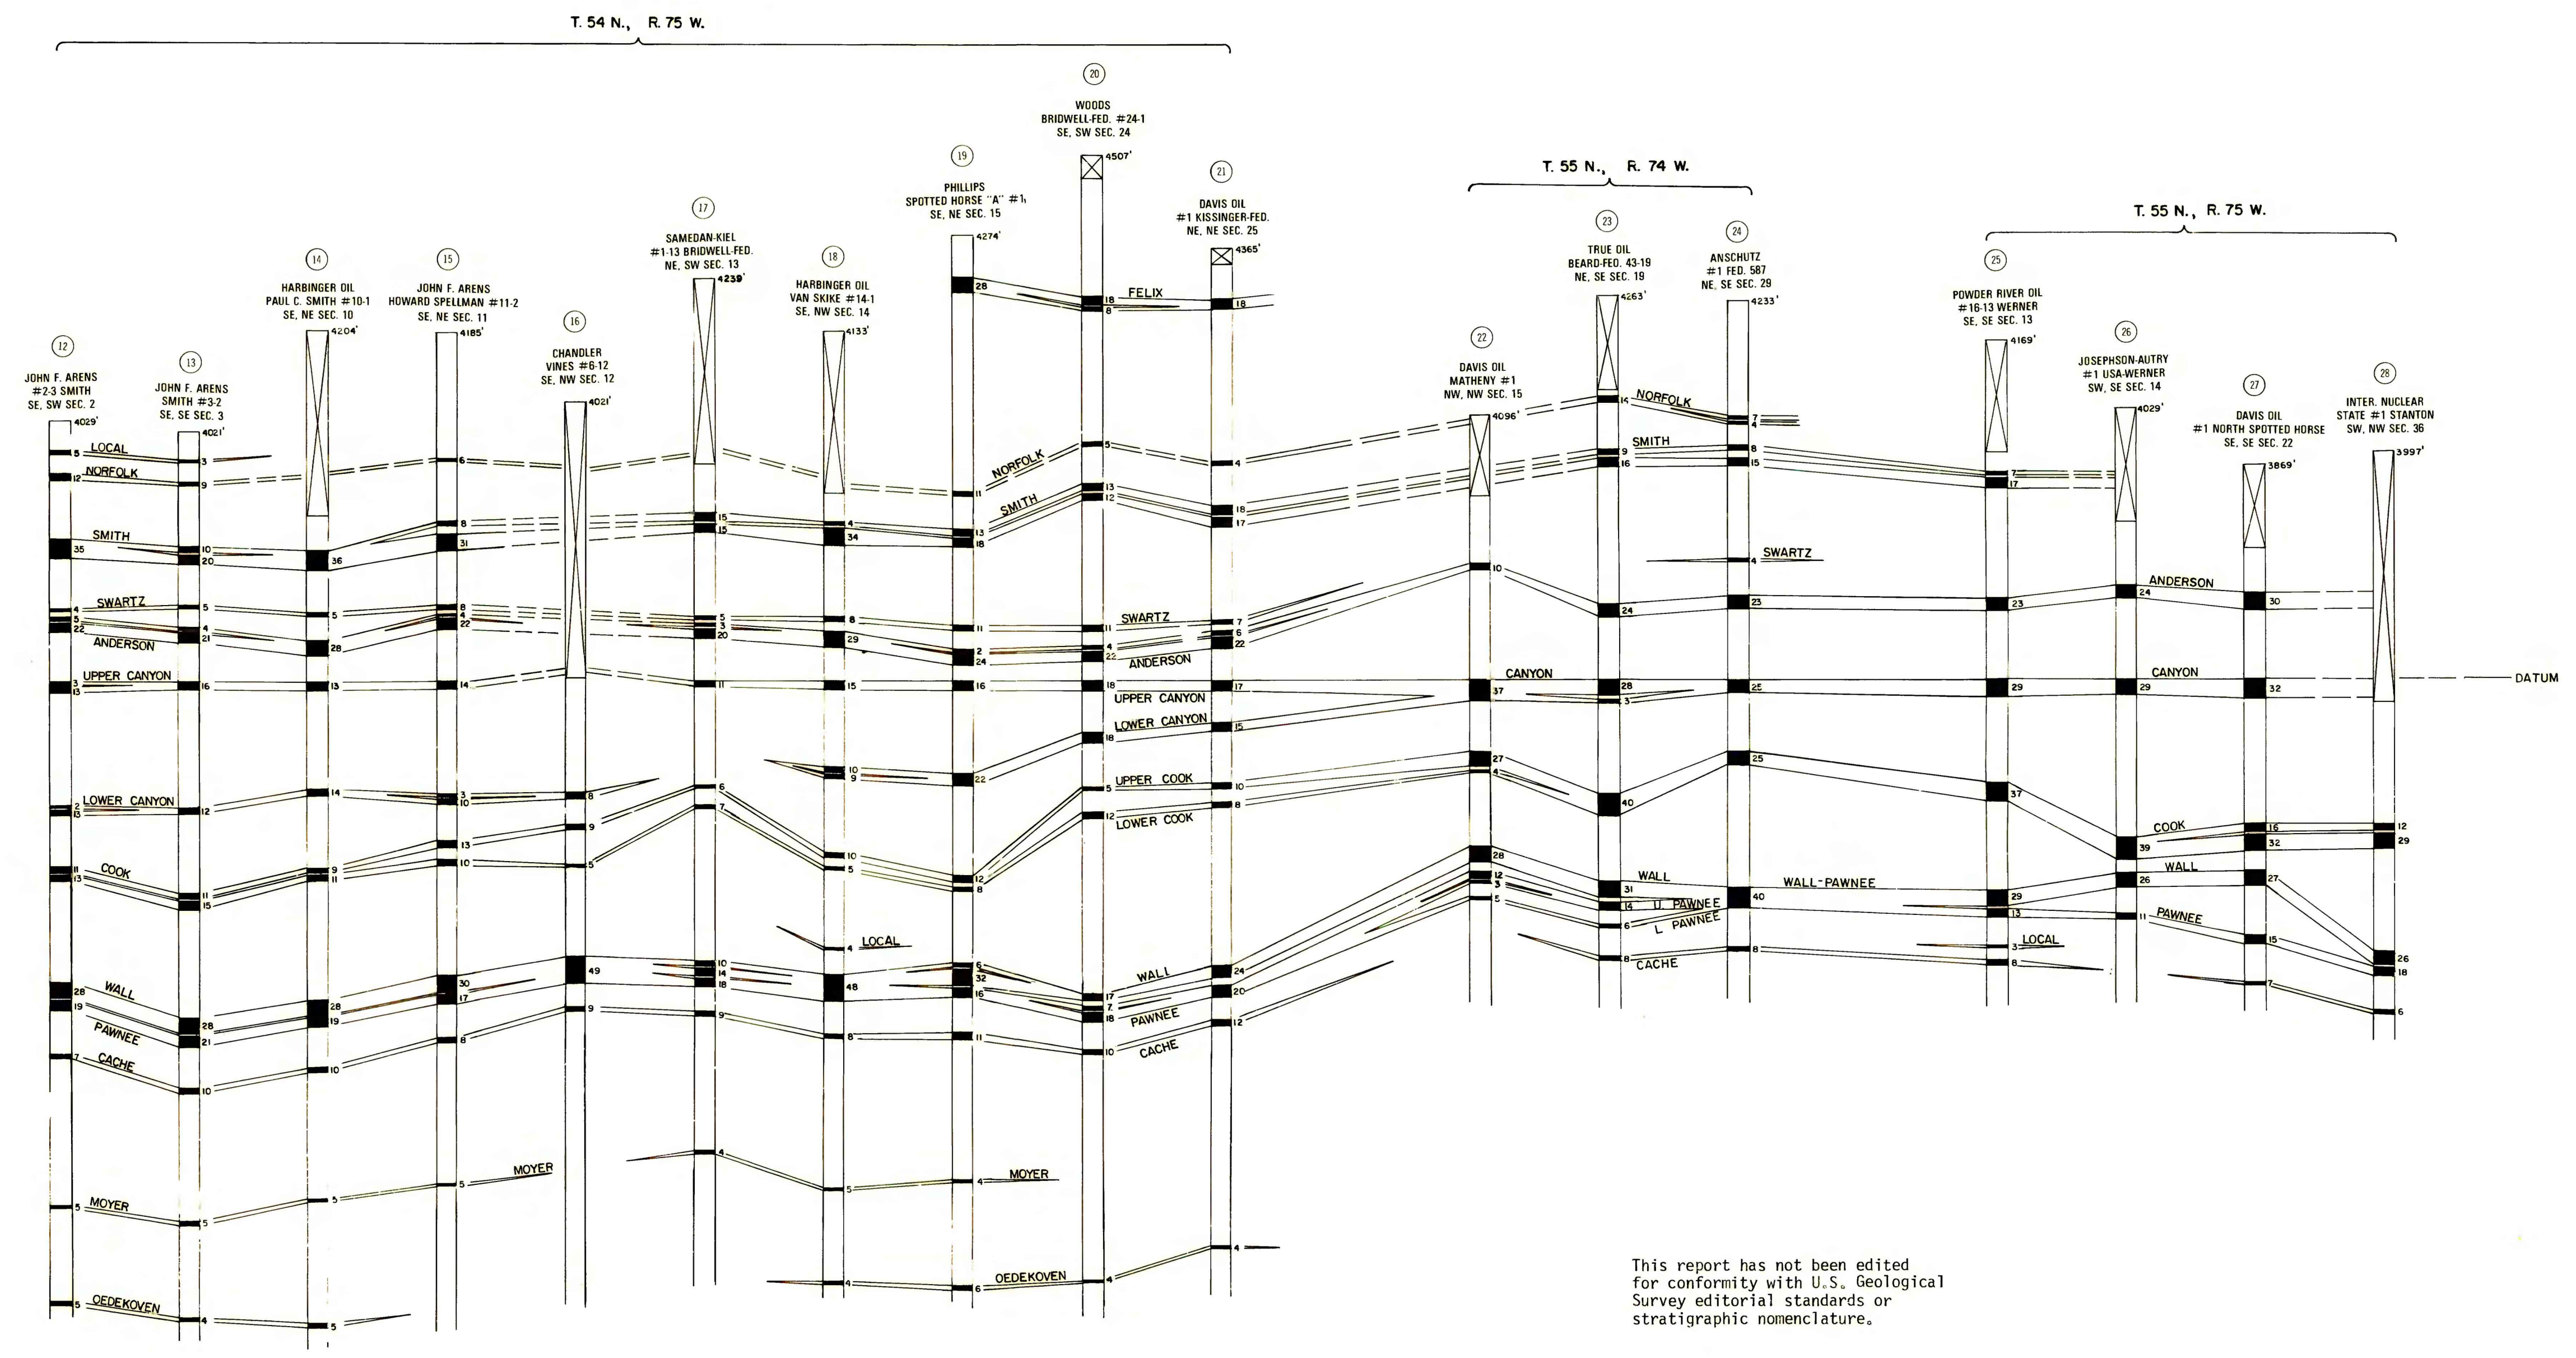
T. 54 N., R. 75 W.

T. 55 N., R. 74 W.

T. 55 N., R. 75 W.

(12) JOHN F. ARENS #2-3 SMITH SE, SW SEC. 2 4029'

(13) JOHN F. ARENS SMITH #3-2 SE, SE SEC. 3 4021'

(14) HARBINGER OIL PAUL C. SMITH #10-1 SE, NE SEC. 10 4204'

(15) JOHN F. ARENS HOWARD SPELLMAN #11-2 SE, NE SEC. 11 4185'

(16) CHANDLER VINES #6-12 SE, NW SEC. 12 4021'

(17) SAMEDAN-KIEL #1-13 BRIDWELL-FED. NE, SW SEC. 13 4239'

(18) HARBINGER OIL VAN SKIKE #14-1 SE, NW SEC. 14 4133'

(19) PHILLIPS SPOTTED HORSE "A" #1 SE, NE SEC. 15 4274'

(20) WOODS BRIDWELL-FED. #24-1 SE, SW SEC. 24 4507'

(21) DAVIS OIL #1 KISSINGER-FED. NE, NE SEC. 25 4365'

(22) DAVIS OIL MATHENY #1 NW, NW SEC. 15 4096'

(23) TRUE OIL BEARD-FED. 43-19 NE, SE SEC. 19 4263'

(24) ANSCHUTZ #1 FED. 587 NE, SE SEC. 29 4233'

(25) POWDER RIVER OIL #16-13 WERNER SE, SE SEC. 13 4169'

(26) JOSEPHSON-AUTRY #1 USA-WERNER SW, SE SEC. 14 4029'

(27) DAVIS OIL #1 NORTH SPOTTED HORSE SE, SE SEC. 22 3869'

(28) INTER. NUCLEAR STATE #1 STANTON SW, NW SEC. 36 3997'

LOCAL NORFOLK SMITH SWARTZ ANDERSON UPPER CANYON LOWER CANYON COOK WALL PAWNEE CACHE MOYER OEDEKOVEN FELIX NORFOLK SMITH SWARTZ ANDERSON UPPER CANYON LOWER CANYON UPPER COOK LOWER COOK LOCAL MOYER WALL PAWNEE CACHE MOYER OEDEKOVEN NORFOLK SMITH SWARTZ CANYON WALL U. PAWNEE L. PAWNEE CACHE WALL-PAWNEE ANDERSON CANYON COOK WALL PAWNEE LOCAL DATUM

5 12 35 4 5 22 3 13 2 13 11 13 28 19 7 5 5 3 9 10 20 5 4 21 16 12 11 15 28 21 10 5 4 36 5 28 13 14 9 11 28 19 10 5 5 6 8 31 8 4 22 14 3 10 13 10 30 17 8 5 8 9 5 49 9 15 15 5 3 20 11 6 7 10 14 18 9 4 4 34 8 29 15 10 9 10 5 4 48 8 5 4 28 11 13 18 11 2 24 16 22 12 8 6 32 16 11 4 6 18 8 5 13 12 11 4 22 18 18 5 12 17 7 18 10 4 18 4 18 17 7 6 22 17 15 10 8 24 20 12 4 10 37 27 4 28 12 3 5 14 9 16 24 28 3 40 31 14 6 8 7 4 8 15 4 23 25 25 40 8 7 17 23 29 37 29 13 3 8 24 29 39 26 11 30 32 16 32 27 15 7 12 29 26 18 6